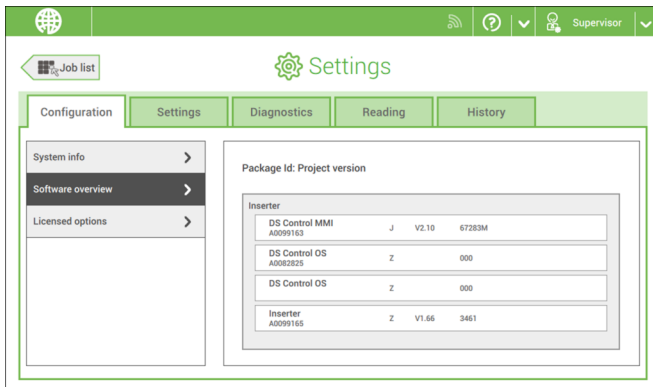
Supervisor

Job list

Settings

Configuration | Settings | Diagnostics | Reading | History

System info >
Software overview >
Licensed options >

Package Id: Project version

Inserter

| | | | |
|---|---|---|---|
| DS Control MMI A0099163 | J | V2.10 | 67283M |
| DS Control OS A0082825 | Z | | 000 |
| DS Control OS | Z | | 000 |
| Inserter A0099165 | Z | V1.66 | 3461 |